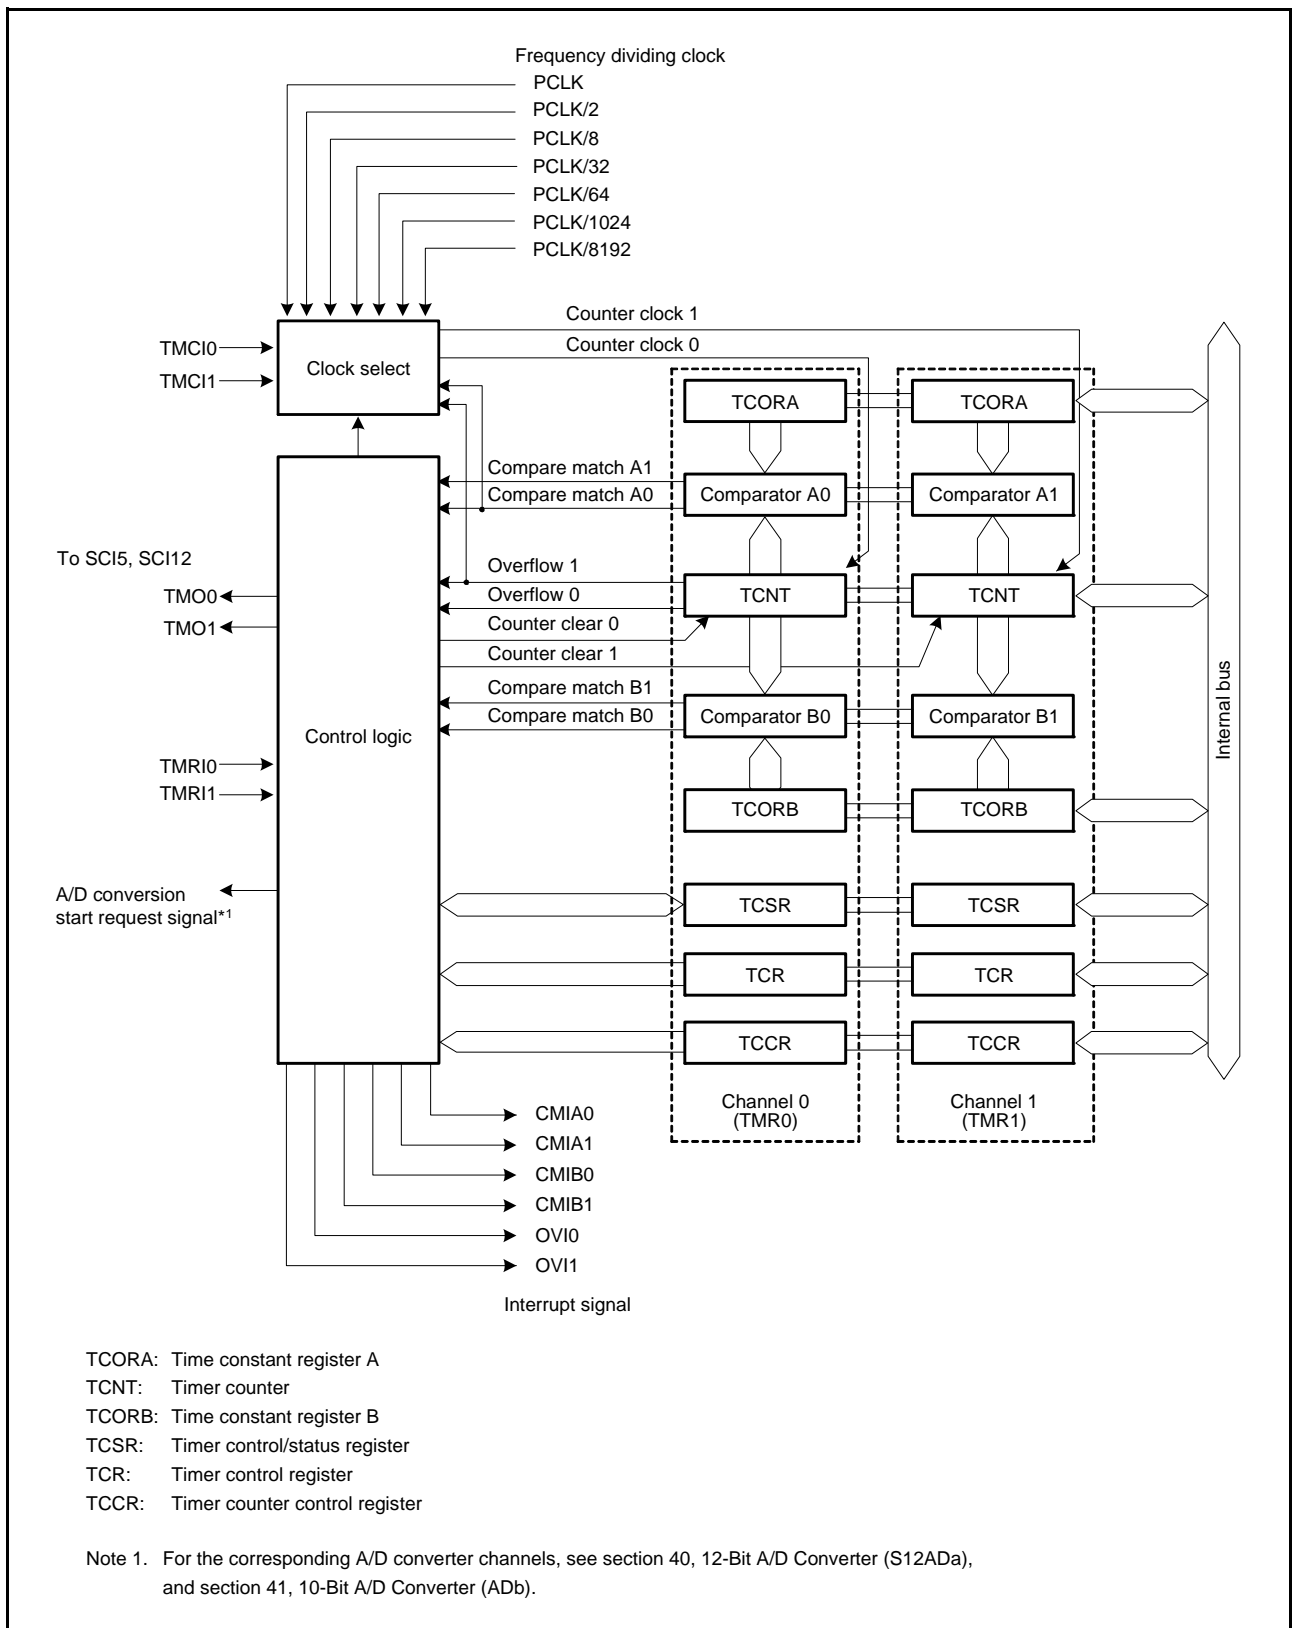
Frequency dividing clock
PCLK
PCLK/2
PCLK/8
PCLK/32
PCLK/64
PCLK/1024
PCLK/8192

Counter clock 1
Counter clock 0

TMCI0
TMCI1
Clock select

TCORA
TCORA

Compare match A1
Compare match A0
Comparator A0
Comparator A1

To SCI5, SCI12
Overflow 1
Overflow 0
TMO0
TMO1
TCNT
TCNT
Counter clear 0
Counter clear 1

Internal bus

Compare match B1
Compare match B0
Comparator B0
Comparator B1

Control logic

TMRI0
TMRI1

TCORB
TCORB

A/D conversion start request signal*1
TCSR
TCSR

TCR
TCR

TCCR
TCCR

Channel 0 (TMR0)
Channel 1 (TMR1)

CMIA0
CMIA1
CMIB0
CMIB1
OVI0
OVI1

Interrupt signal

TCORA: Time constant register A
TCNT: Timer counter
TCORB: Time constant register B
TCSR: Timer control/status register
TCR: Timer control register
TCCR: Timer counter control register

Note 1. For the corresponding A/D converter channels, see section 40, 12-Bit A/D Converter (S12ADa), and section 41, 10-Bit A/D Converter (ADb).